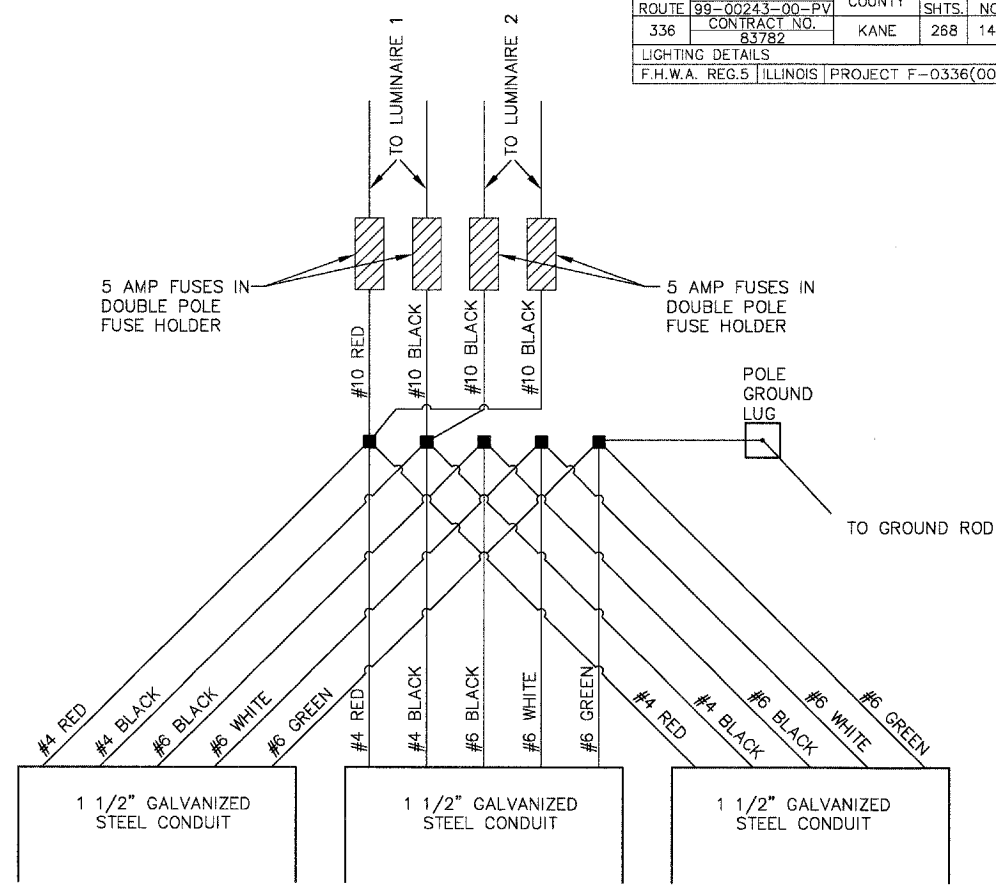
| ROUTE | 99-00243-00-PV | COUNTY | SHTS. | NO |
|---|---|---|---|---|
| 336 | CONTRACT NO. 83782 | KANE | 268 | 14 |

LIGHTING DETAILS

F.H.W.A. REG.5 | ILLINOIS | PROJECT F-0336(00

TO LUMINAIRE 1

TO LUMINAIRE 2

5 AMP FUSES IN DOUBLE POLE FUSE HOLDER

5 AMP FUSES IN DOUBLE POLE FUSE HOLDER

#10 RED

#10 BLACK

#10 BLACK

#10 BLACK

POLE GROUND LUG

TO GROUND ROD

#4 RED

#4 BLACK

#6 BLACK

#6 WHITE

#6 GREEN

#4 RED

#4 BLACK

#6 BLACK

#6 WHITE

#6 GREEN

#4 RED

#4 BLACK

#6 BLACK

#6 WHITE

#6 GREEN

1 1/2" GALVANIZED STEEL CONDUIT

1 1/2" GALVANIZED STEEL CONDUIT

1 1/2" GALVANIZED STEEL CONDUIT